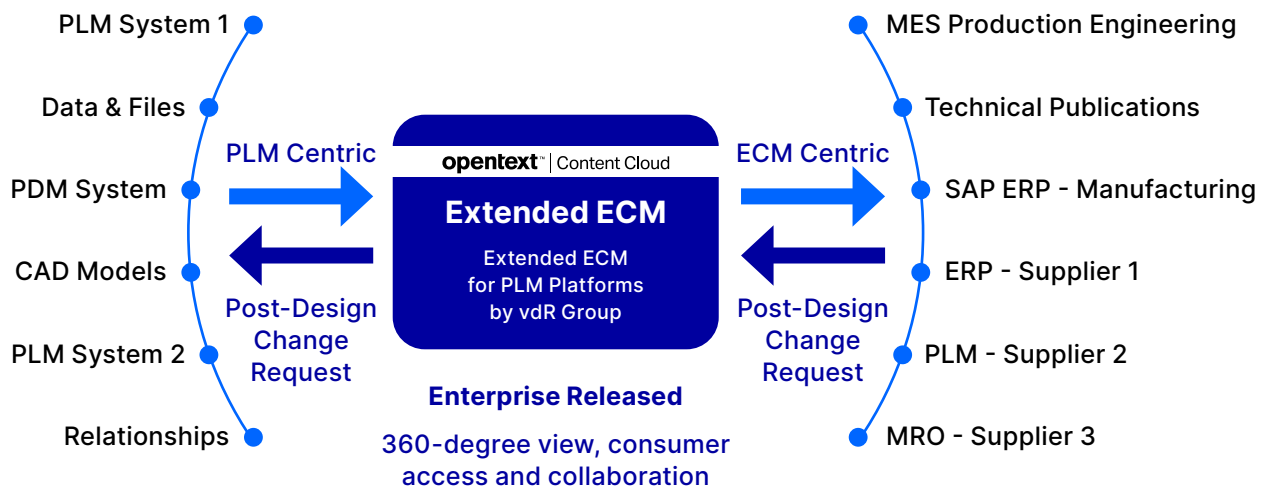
PLM System 1

Data & Files

PDM System

CAD Models

PLM System 2

Relationships

PLM Centric

Post-Design Change Request

opentext™ | Content Cloud

Extended ECM

Extended ECM for PLM Platforms by vdR Group

ECM Centric

Post-Design Change Request

Enterprise Released

360-degree view, consumer access and collaboration

MES Production Engineering

Technical Publications

SAP ERP - Manufacturing

ERP - Supplier 1

PLM - Supplier 2

MRO - Supplier 3